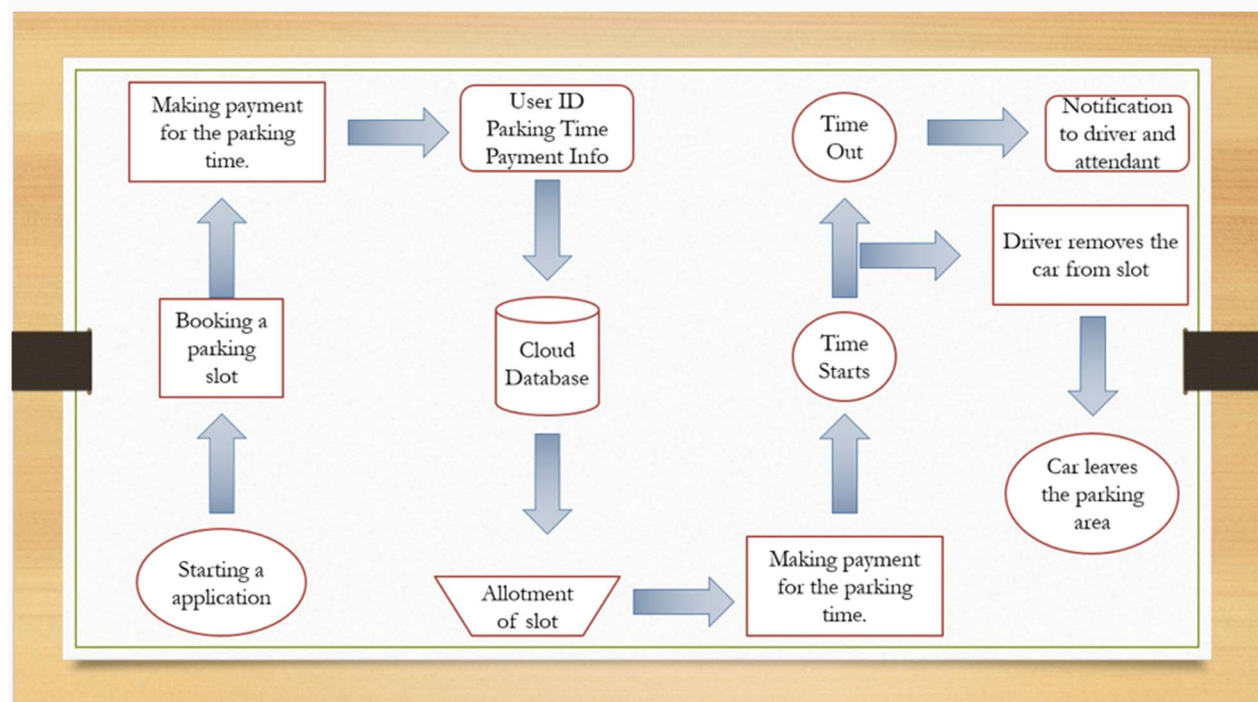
Making payment for the parking time.

User ID
Parking Time
Payment Info

Time Out

Notification to driver and attendant

Driver removes the car from slot

Booking a parking slot

Cloud Database

Time Starts

Car leaves the parking area

Starting a application

Allotment of slot

Making payment for the parking time.